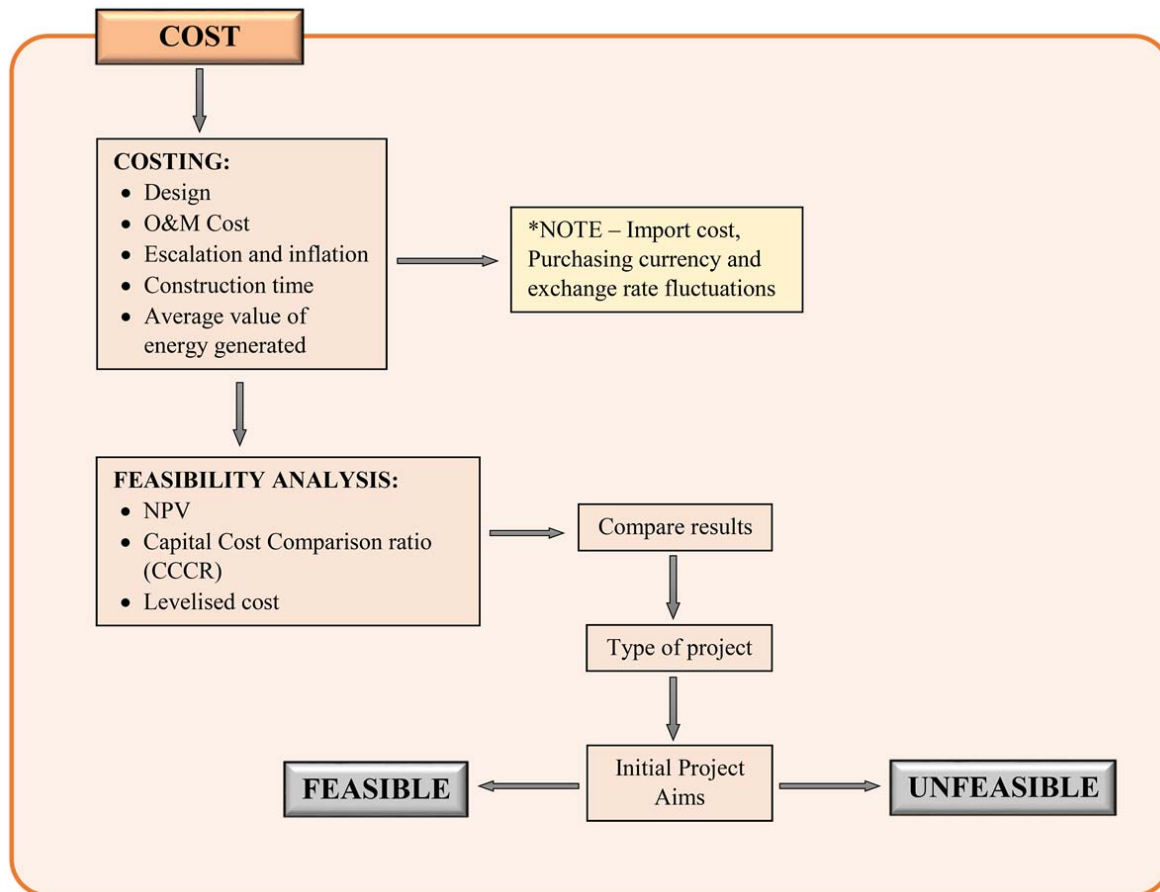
COST

COSTING:
• Design
• O&M Cost
• Escalation and inflation
• Construction time
• Average value of energy generated

*NOTE – Import cost, Purchasing currency and exchange rate fluctuations

FEASIBILITY ANALYSIS:
• NPV
• Capital Cost Comparison ratio (CCCR)
• Levelised cost

Compare results

Type of project

Initial Project Aims

FEASIBLE

UNFEASIBLE